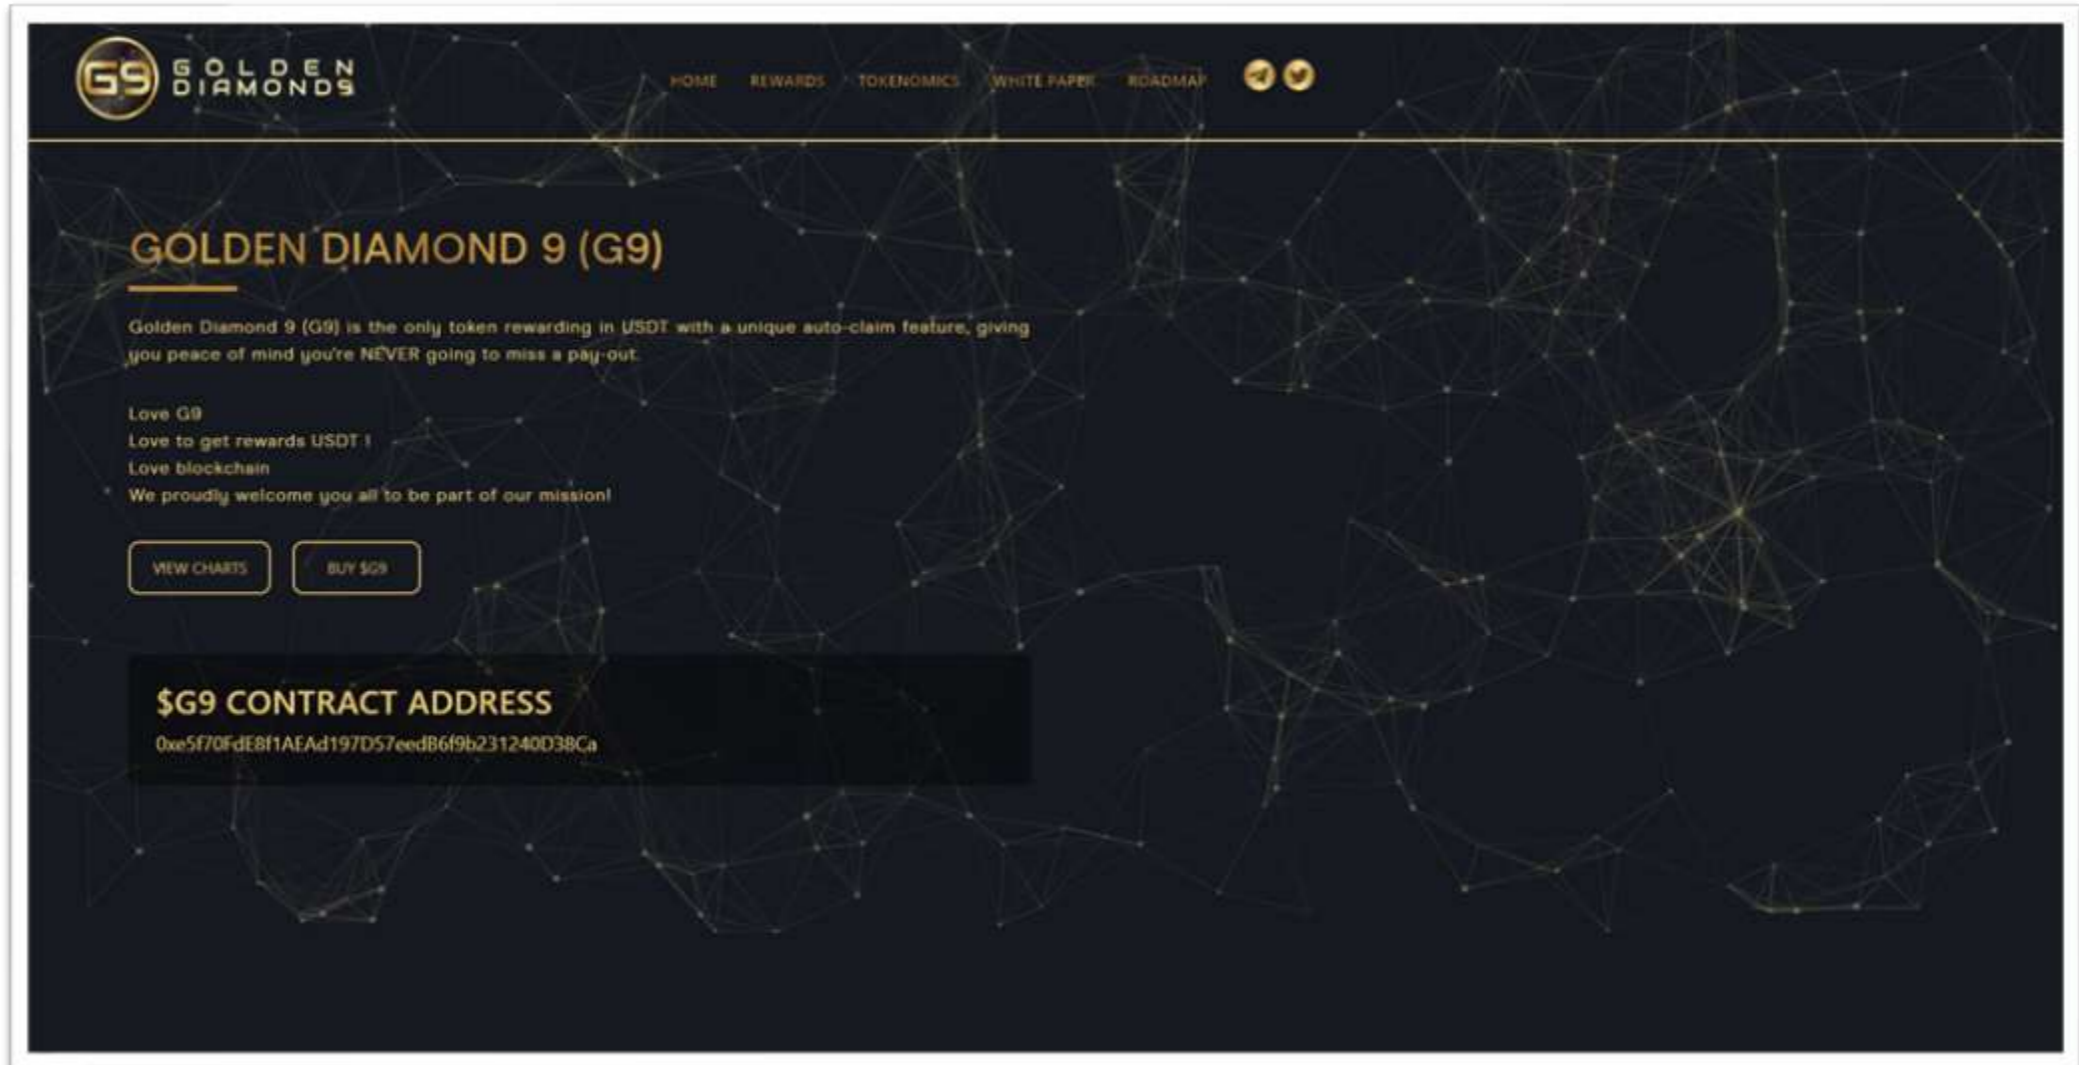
G9 GOLDEN DIAMONDS

HOME REWARDS TOKENOMICS WHITE PAPER ROADMAP

GOLDEN DIAMOND 9 (G9)

Golden Diamond 9 (G9) is the only token rewarding in USDT with a unique auto-claim feature, giving you peace of mind you're NEVER going to miss a pay-out.

Love G9
Love to get rewards USDT !
Love blockchain
We proudly welcome you all to be part of our mission!

VIEW CHARTS BUY $G9

$G9 CONTRACT ADDRESS
0xe5f70FdE8f1AEAd197D57eedB6f9b231240D38Ca